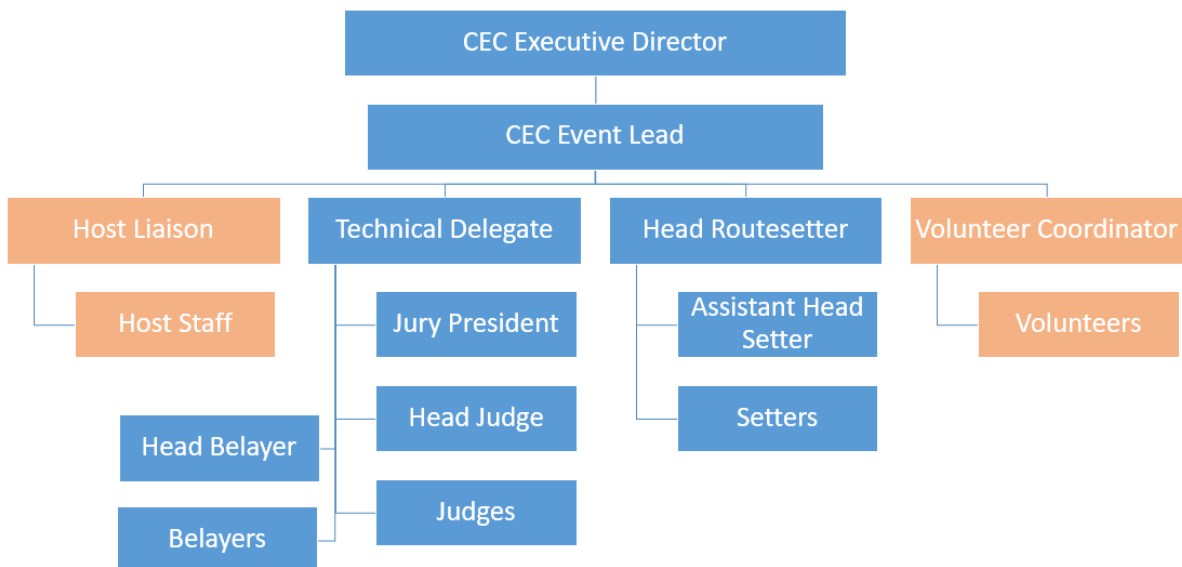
CEC Executive Director

CEC Event Lead

Host Liaison

Technical Delegate

Head Routesetter

Volunteer Coordinator

Host Staff

Jury President

Assistant Head Setter

Volunteers

Head Judge

Setters

Head Belayer

Judges

Belayers